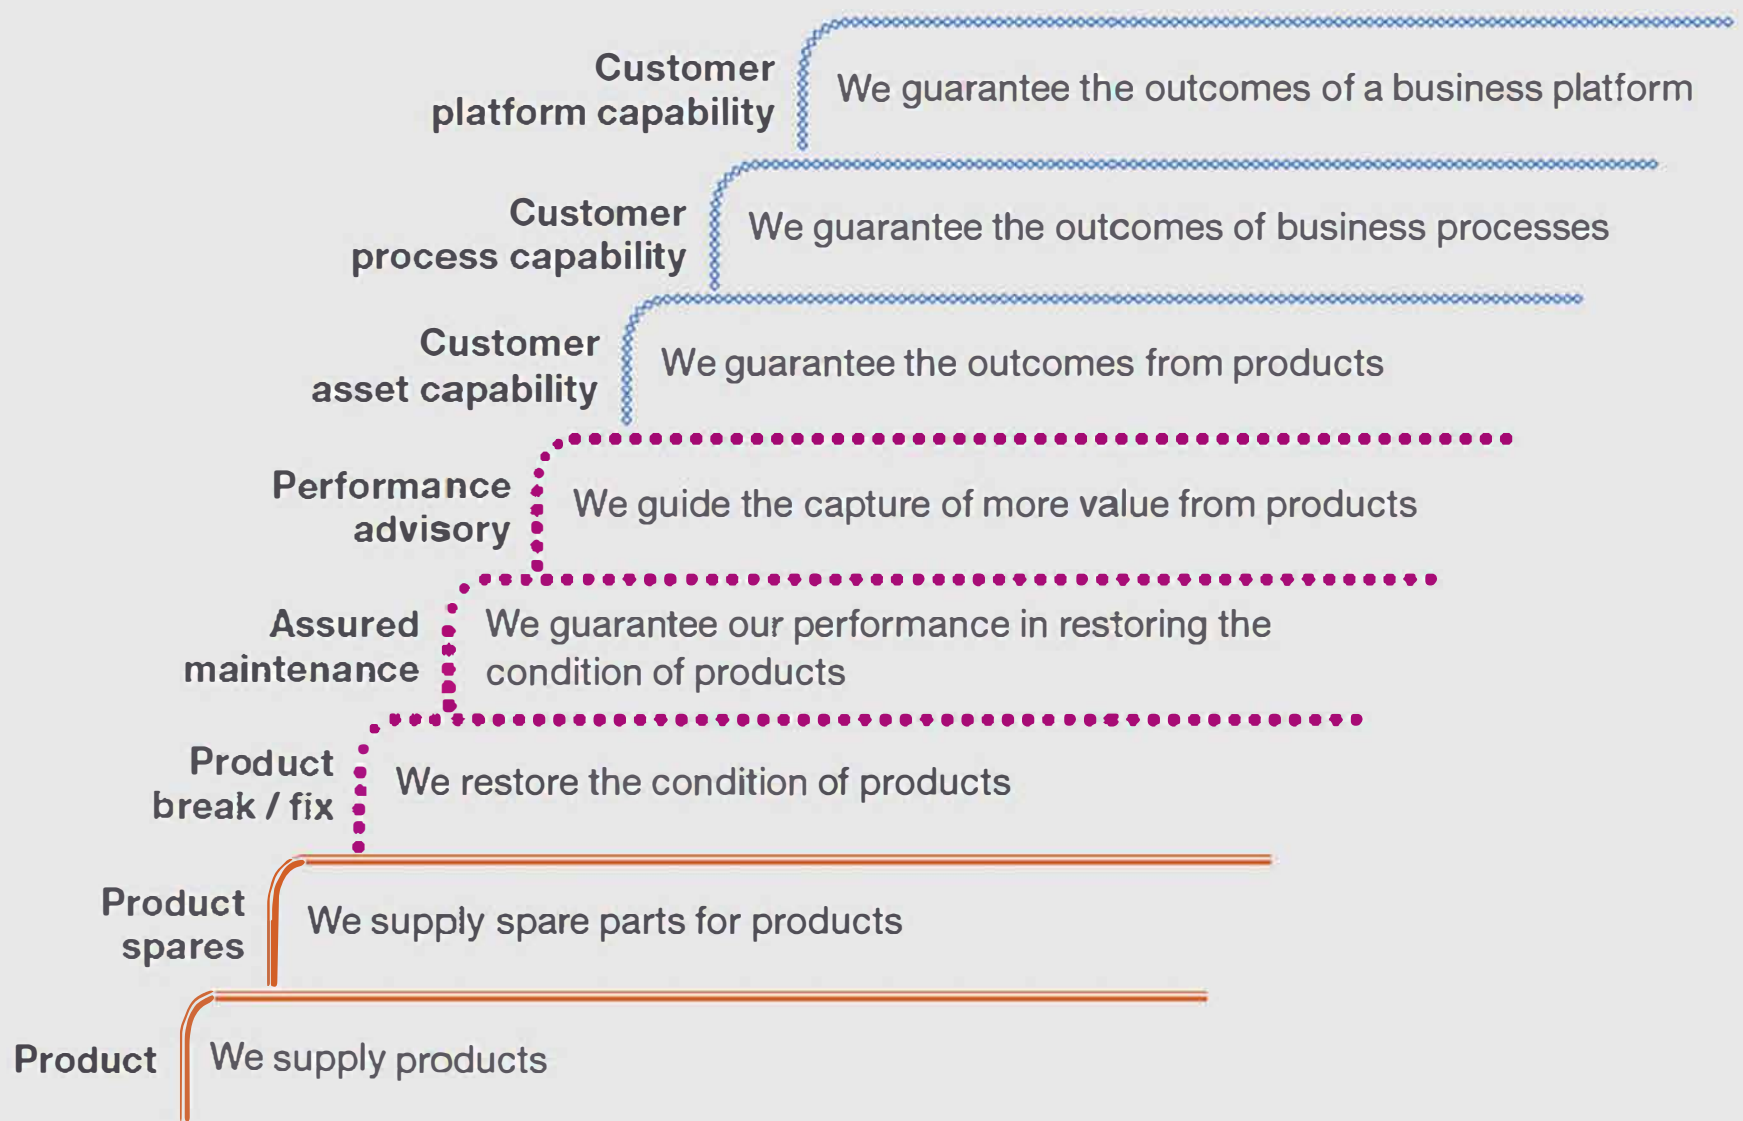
Customer platform capability
We guarantee the outcomes of a business platform

Customer process capability
We guarantee the outcomes of business processes

Customer asset capability
We guarantee the outcomes from products

Performance advisory
We guide the capture of more value from products

Assured maintenance
We guarantee our performance in restoring the condition of products

Product break / fix
We restore the condition of products

Product spares
We supply spare parts for products

Product
We supply products